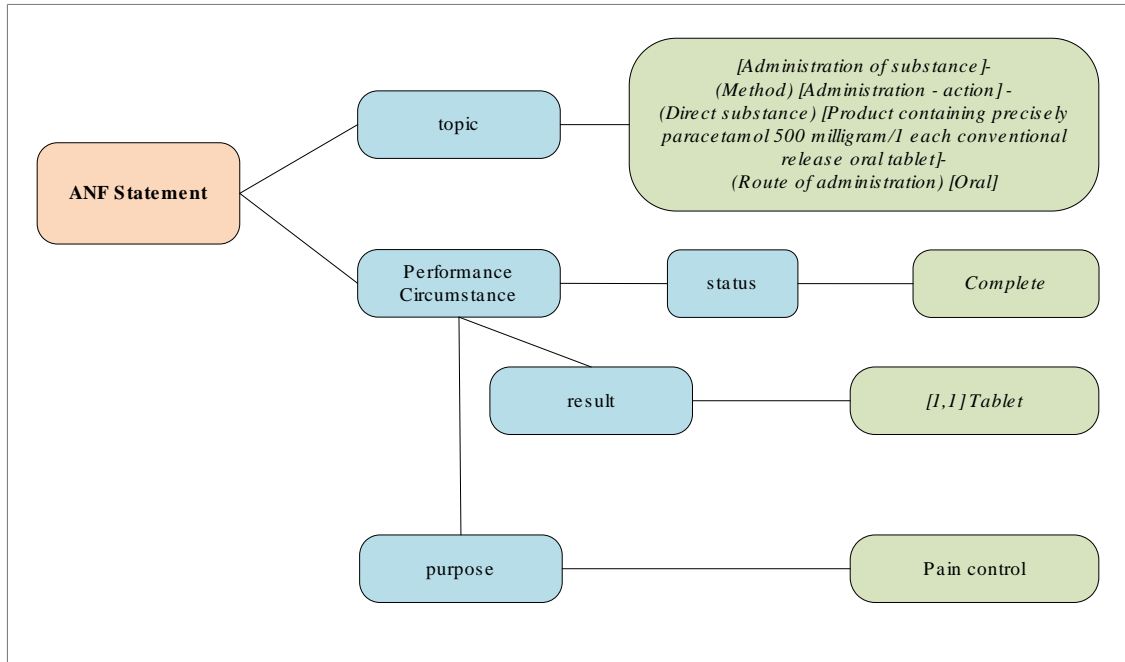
ANF Statement

topic

[Administration of substance]-(Method) [Administration - action] -(Direct substance) [Product containing precisely paracetamol 500 milligram/1 each conventional release oral tablet]-(Route of administration) [Oral]

Performance Circumstance

status

Complete

result

[1,1] Tablet

purpose

Pain control